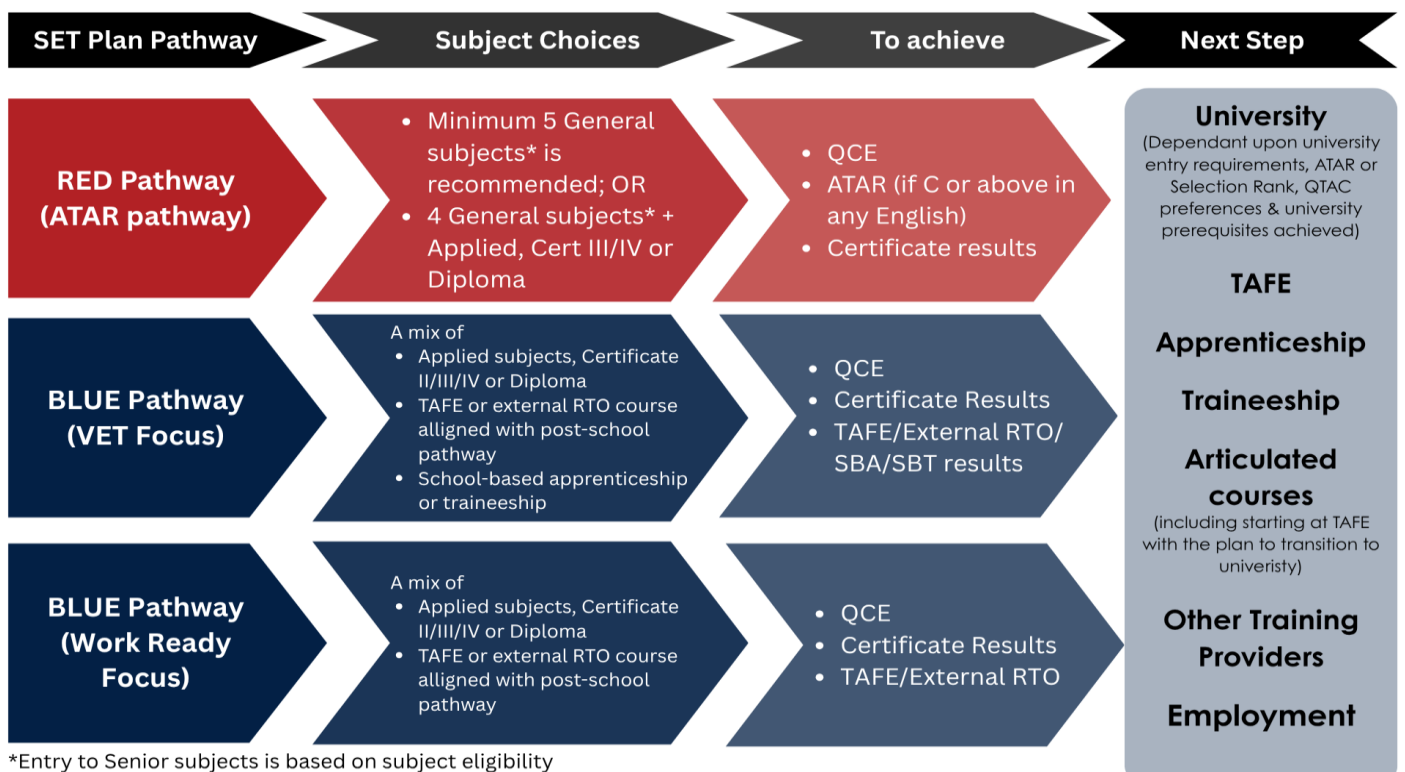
SET Plan Pathway

Subject Choices

To achieve

Next Step

RED Pathway (ATAR pathway)

- Minimum 5 General subjects* is recommended; OR
- 4 General subjects* + Applied, Cert III/IV or Diploma

- QCE
- ATAR (if C or above in any English)
- Certificate results

BLUE Pathway (VET Focus)

A mix of
- Applied subjects, Certificate II/III/IV or Diploma
- TAFE or external RTO course alligned with post-school pathway
- School-based apprenticeship or traineeship

- QCE
- Certificate Results
- TAFE/External RTO/ SBA/SBT results

BLUE Pathway (Work Ready Focus)

A mix of
- Applied subjects, Certificate II/III/IV or Diploma
- TAFE or external RTO course alligned with post-school pathway

- QCE
- Certificate Results
- TAFE/External RTO

University
(Dependant upon university entry requirements, ATAR or Selection Rank, QTAC preferences & university prerequisites achieved)

TAFE

Apprenticeship

Traineeship

Articulated courses
(including starting at TAFE with the plan to transition to univeristy)

Other Training Providers

Employment

*Entry to Senior subjects is based on subject eligibility